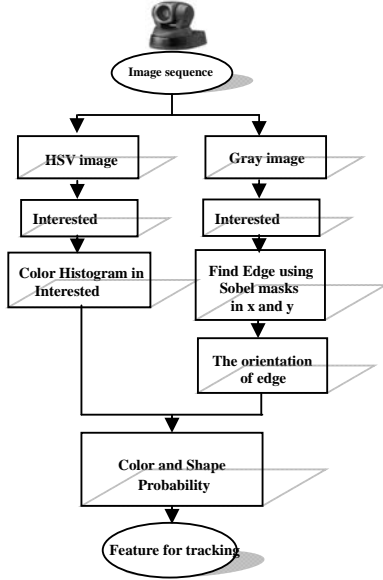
Image sequence

HSV image

Interested

Color Histogram in Interested

Gray image

Interested

Find Edge using Sobel masks in x and y

The orientation of edge

Color and Shape Probability

Feature for tracking